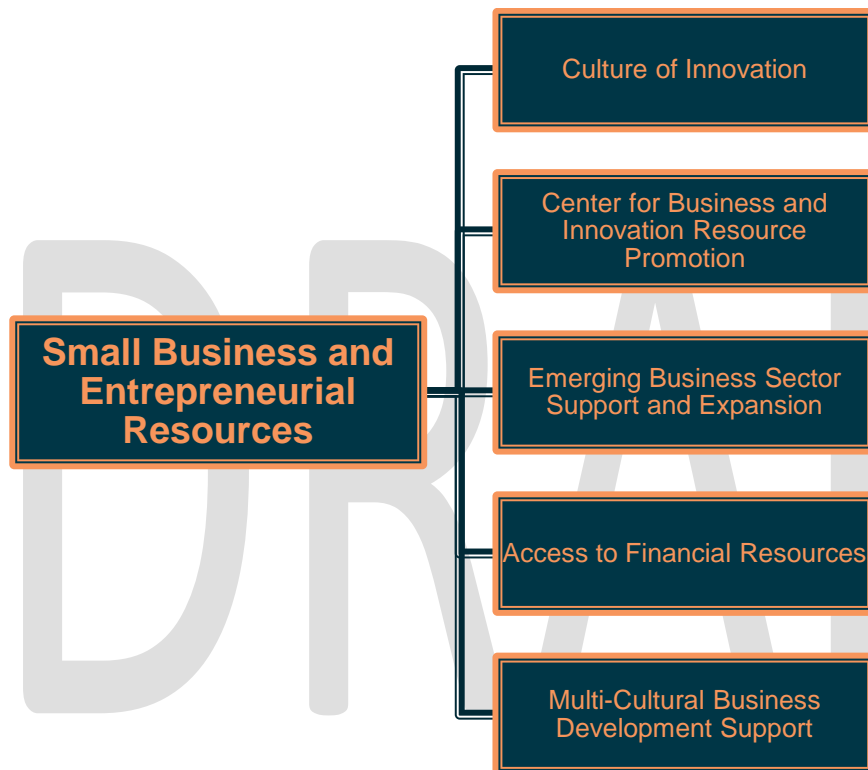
DRA

Small Business and Entrepreneurial Resources

Culture of Innovation

Center for Business and Innovation Resource Promotion

Emerging Business Sector Support and Expansion

Access to Financial Resources

Multi-Cultural Business Development Support